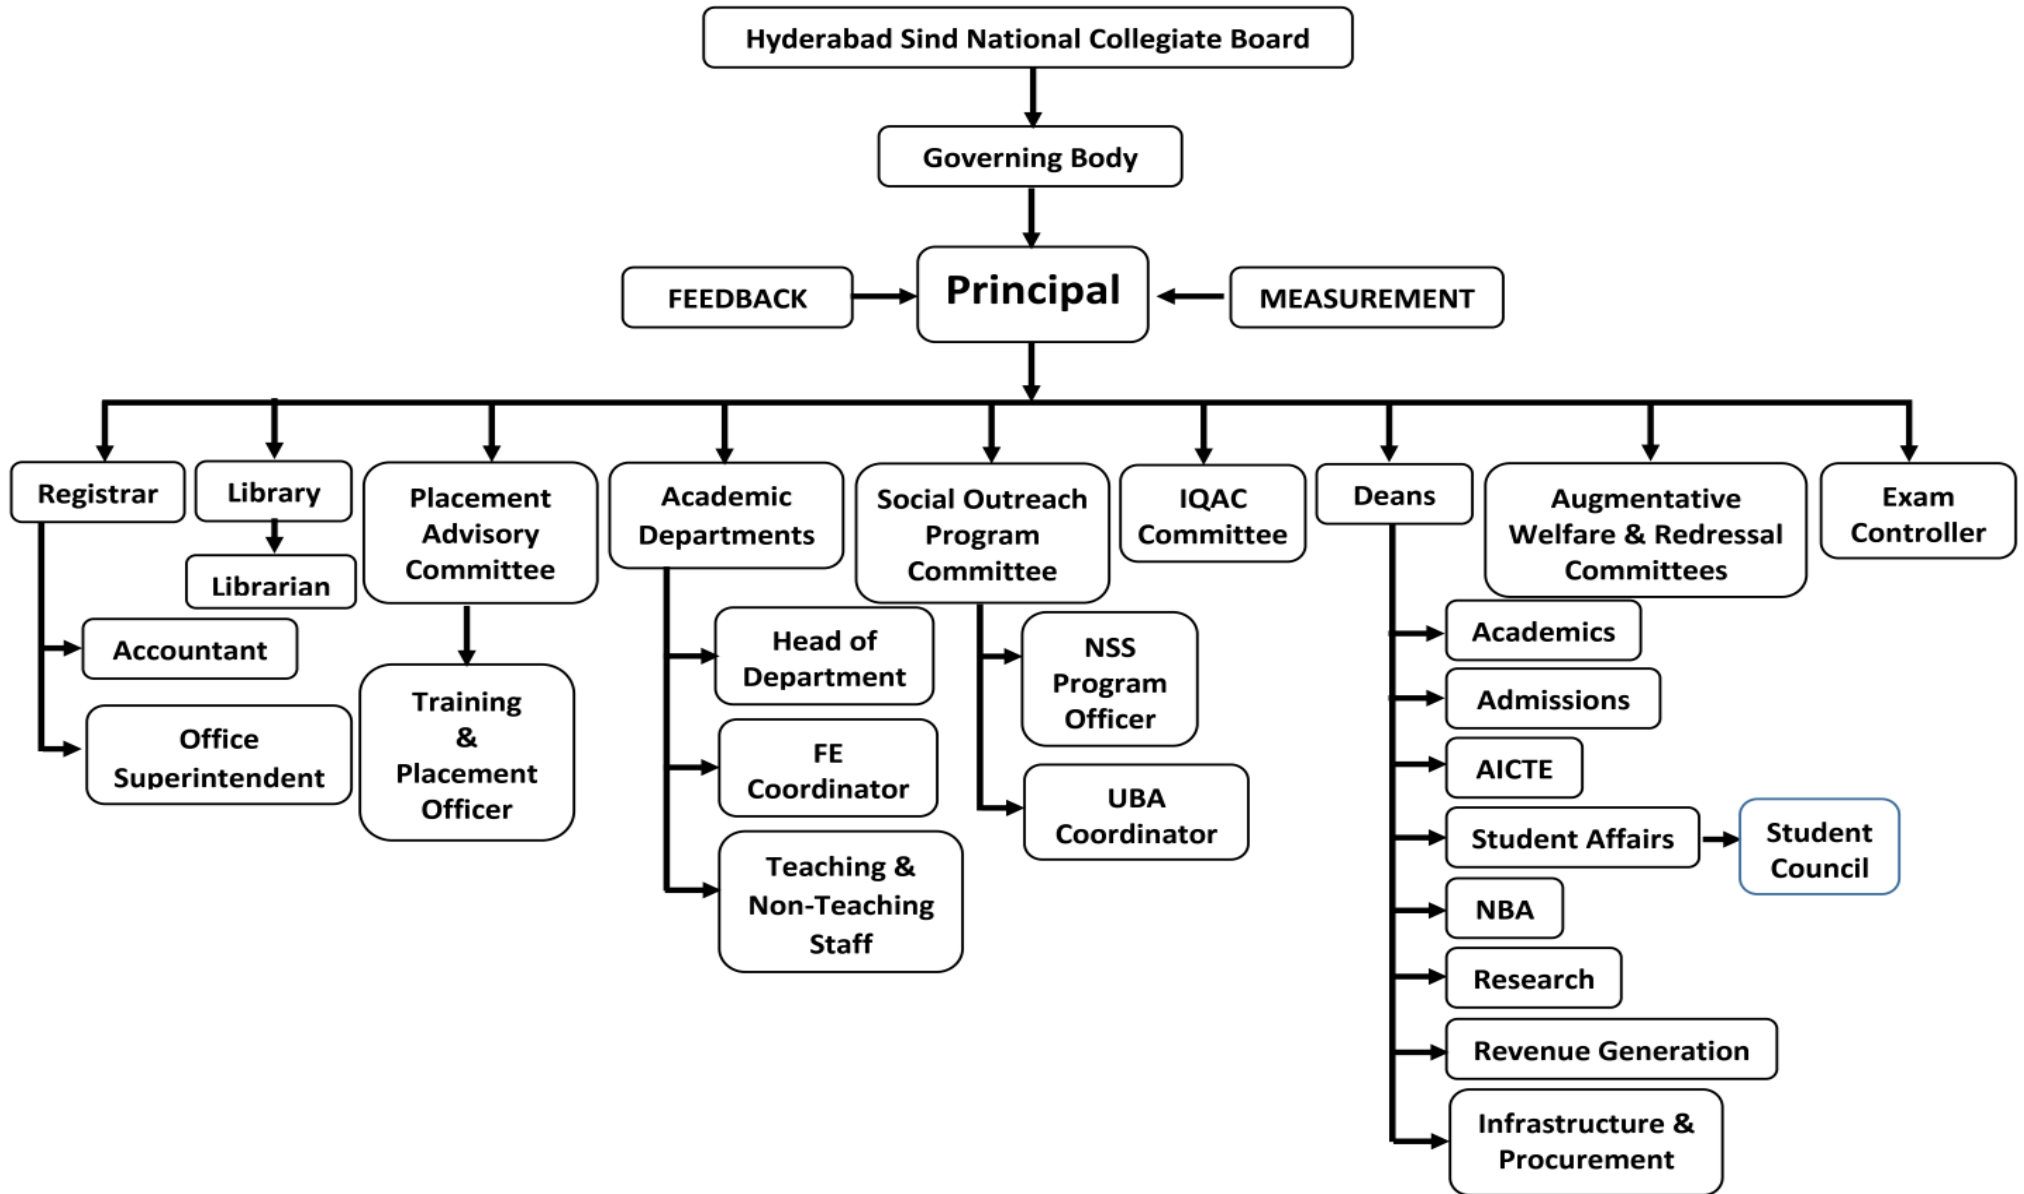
Hyderabad Sind National Collegiate Board

Governing Body

FEEDBACK

Principal

MEASUREMENT

Registrar

Accountant

Office Superintendent

Library

Librarian

Placement Advisory Committee

Training & Placement Officer

Academic Departments

Head of Department

FE Coordinator

Teaching & Non-Teaching Staff

Social Outreach Program Committee

NSS Program Officer

UBA Coordinator

IQAC Committee

Deans

Academics

Admissions

AICTE

Student Affairs

Student Council

NBA

Research

Revenue Generation

Infrastructure & Procurement

Augmentative Welfare & Redressal Committees

Exam Controller